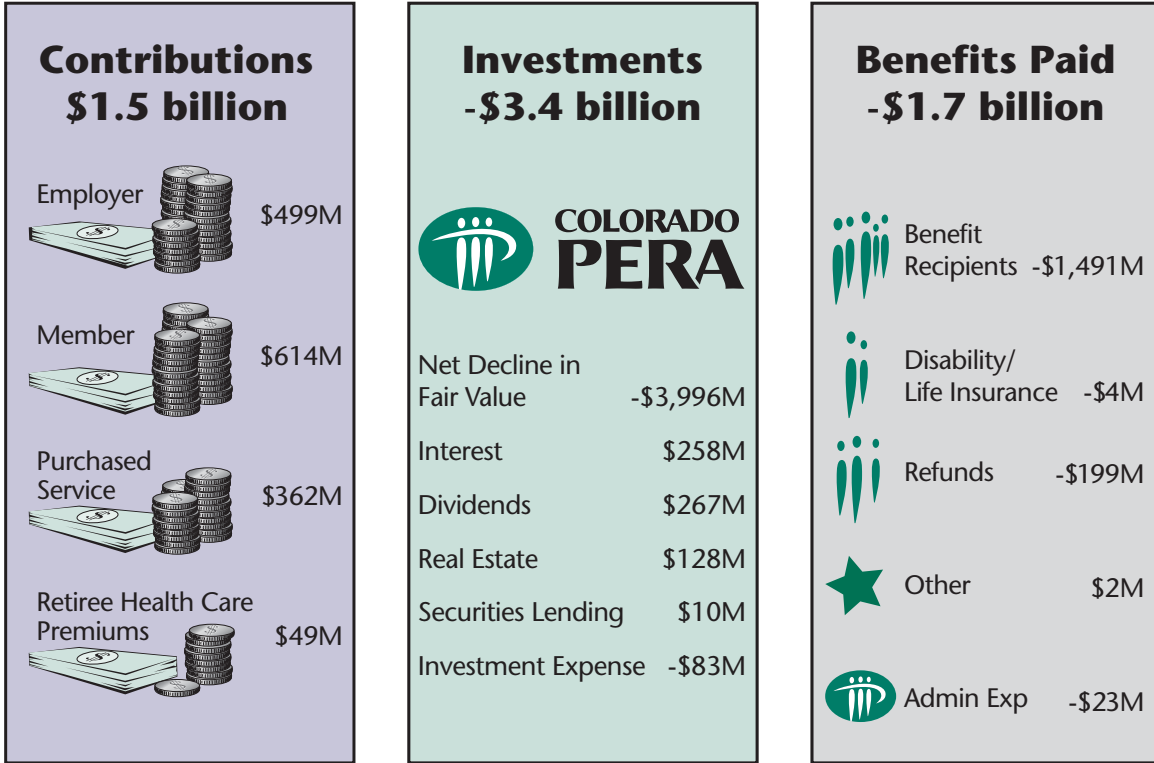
Contributions
$1.5 billion

Employer $499M

Member $614M

Purchased Service $362M

Retiree Health Care Premiums $49M

Investments
-$3.4 billion

COLORADO PERA

| | |
|---|---|
| Net Decline in Fair Value | -$3,996M |
| Interest | $258M |
| Dividends | $267M |
| Real Estate | $128M |
| Securities Lending | $10M |
| Investment Expense | -$83M |

Benefits Paid
-$1.7 billion

| | |
|---|---|
| Benefit Recipients | -$1,491M |
| Disability/ Life Insurance | -$4M |
| Refunds | -$199M |
| Other | $2M |
| Admin Exp | -$23M |